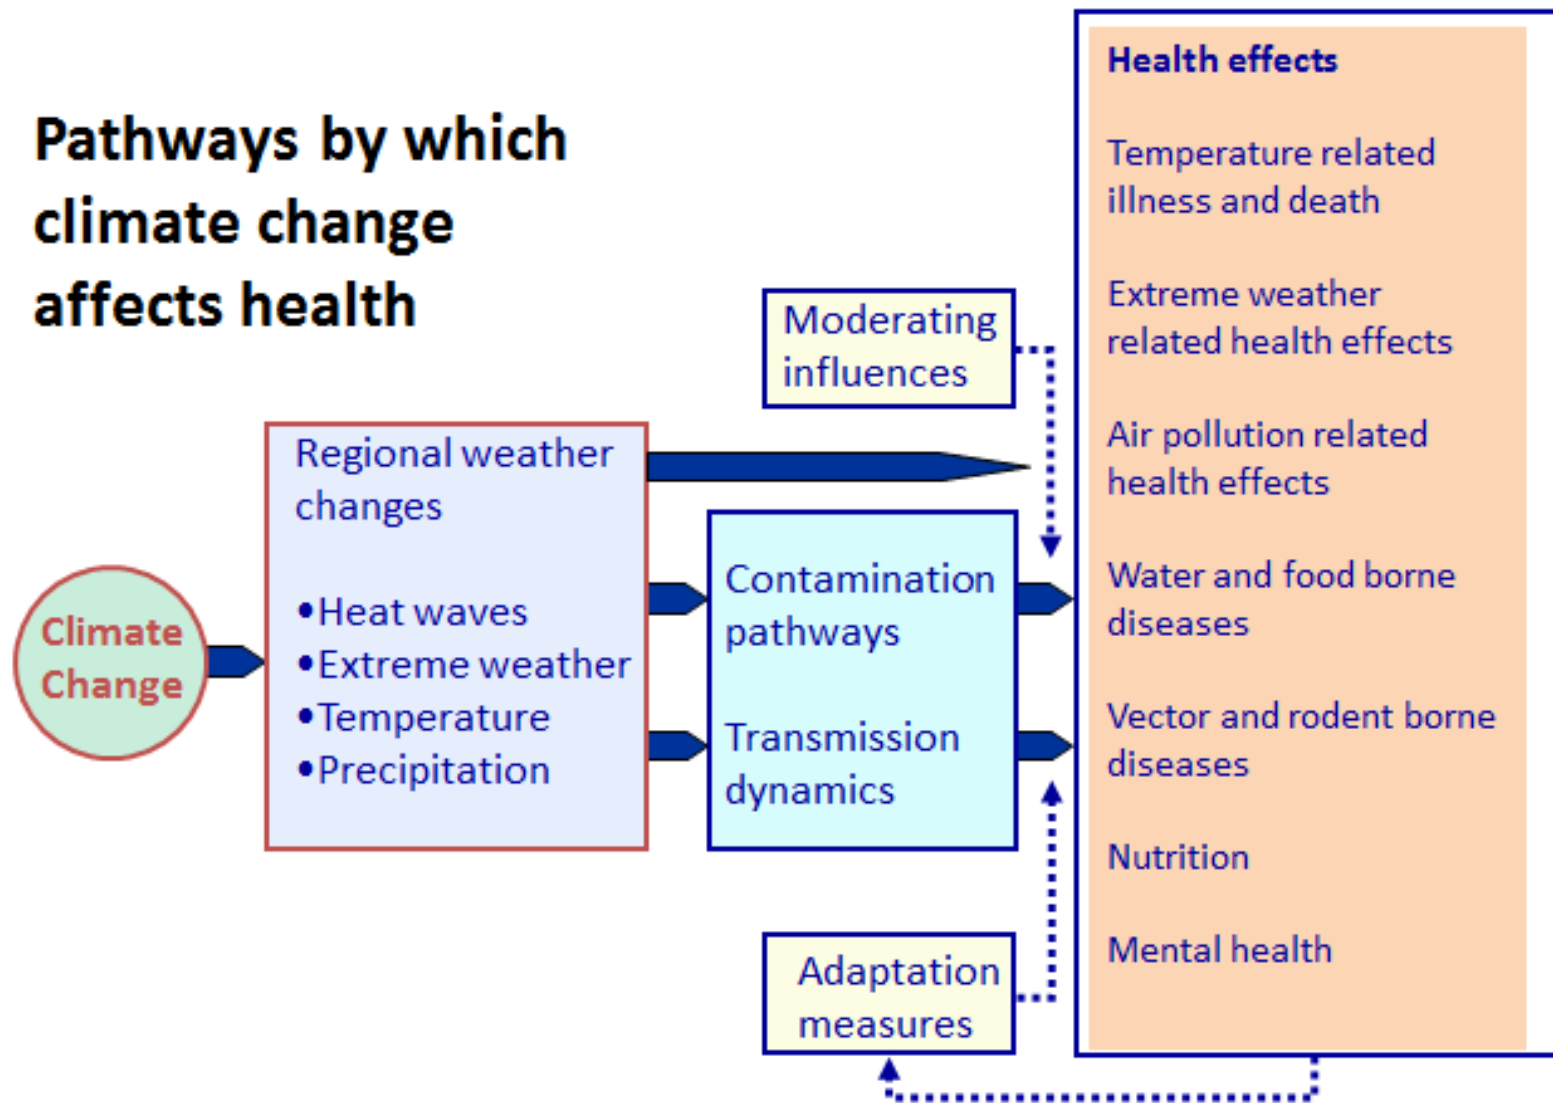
Pathways by which climate change affects health

Climate Change

Regional weather changes

•Heat waves
•Extreme weather
•Temperature
•Precipitation

Moderating influences

Contamination pathways

Transmission dynamics

Adaptation measures

Health effects

Temperature related illness and death

Extreme weather related health effects

Air pollution related health effects

Water and food borne diseases

Vector and rodent borne diseases

Nutrition

Mental health